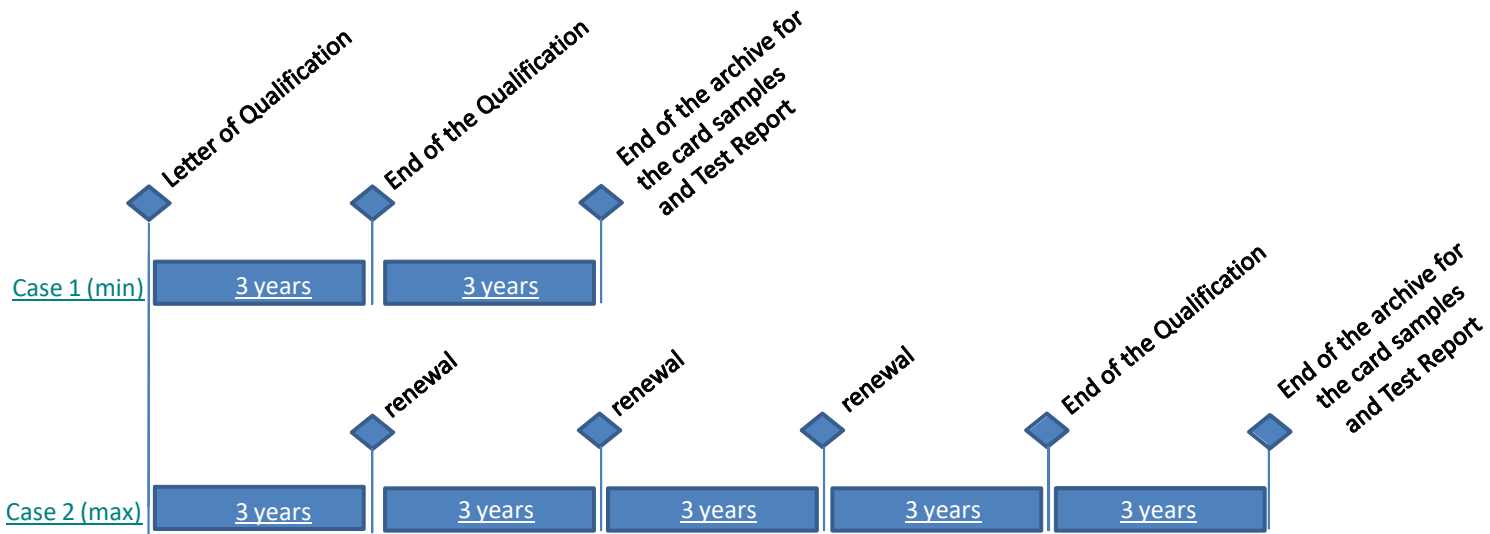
Letter of Qualification

End of the Qualification

End of the archive for the card samples and Test Report

Case 1 (min)

3 years

3 years

renewal

renewal

renewal

End of the Qualification

End of the archive for the card samples and Test Report

Case 2 (max)

3 years

3 years

3 years

3 years

3 years